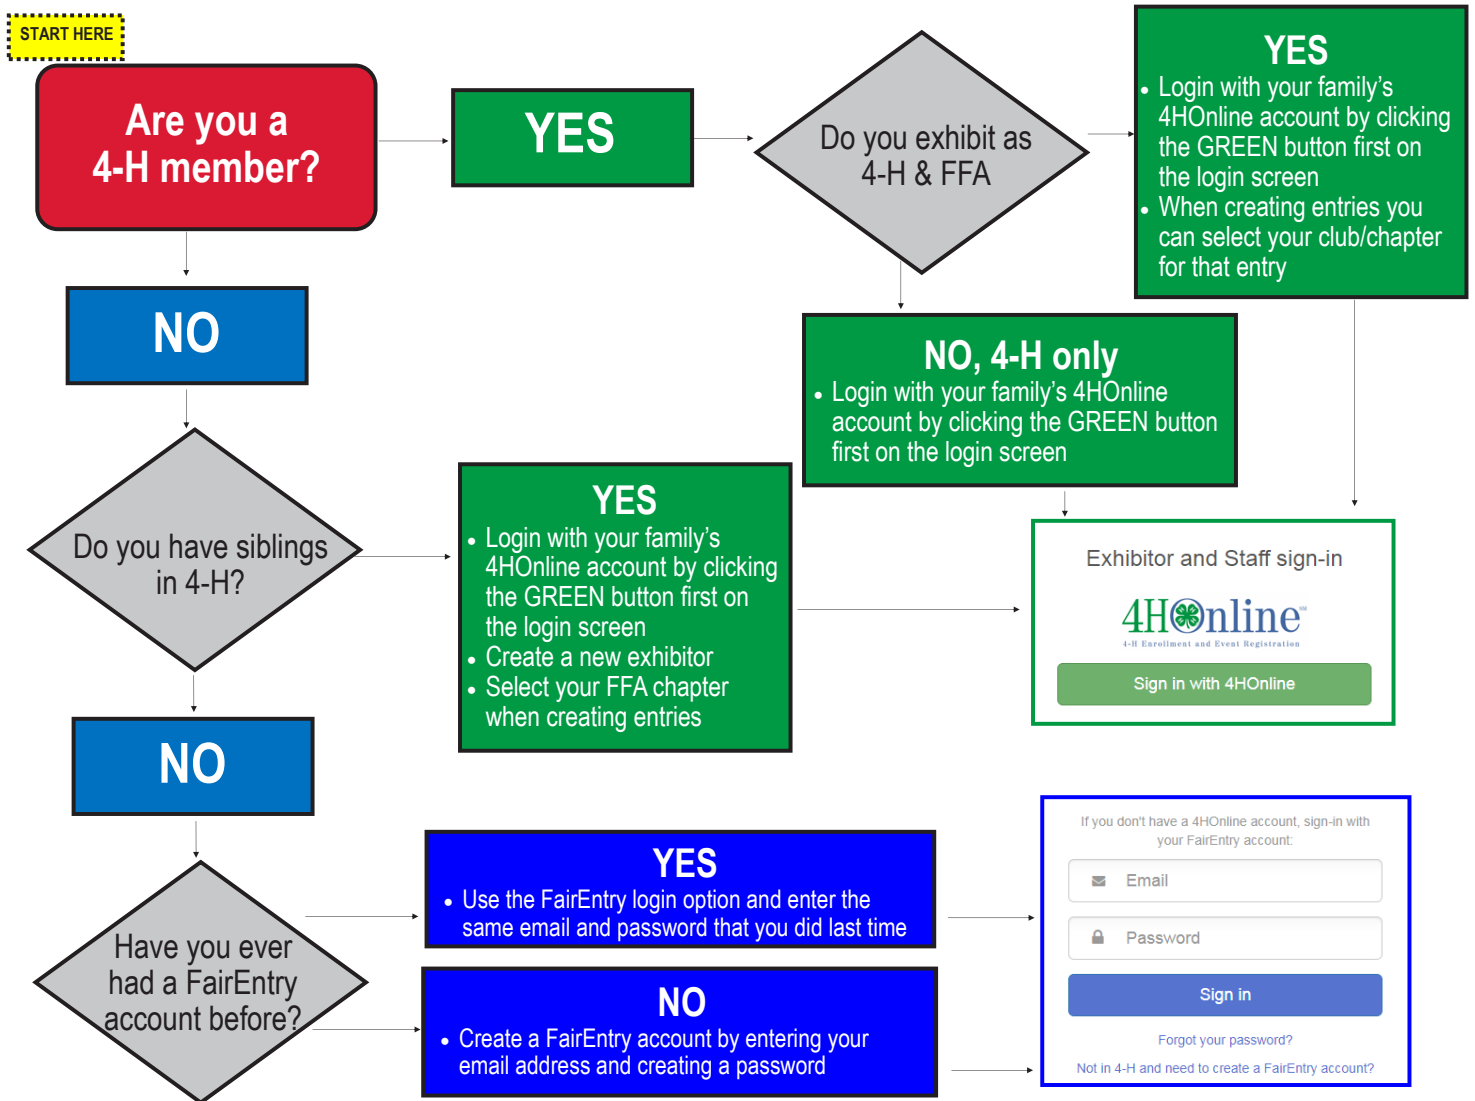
START HERE

Are you a 4-H member?

YES

Do you exhibit as 4-H & FFA

YES
- Login with your family's 4HOnline account by clicking the GREEN button first on the login screen
- When creating entries you can select your club/chapter for that entry

NO

NO, 4-H only
- Login with your family's 4HOnline account by clicking the GREEN button first on the login screen

Do you have siblings in 4-H?

YES
- Login with your family's 4HOnline account by clicking the GREEN button first on the login screen
- Create a new exhibitor
- Select your FFA chapter when creating entries

Exhibitor and Staff sign-in

4HOnline
4-H Enrollment and Event Registration

Sign in with 4HOnline

NO

Have you ever had a FairEntry account before?

YES
- Use the FairEntry login option and enter the same email and password that you did last time

NO
- Create a FairEntry account by entering your email address and creating a password

If you don't have a 4HOnline account, sign-in with your FairEntry account:

Email

Password

Sign in

Forgot your password?

Not in 4-H and need to create a FairEntry account?